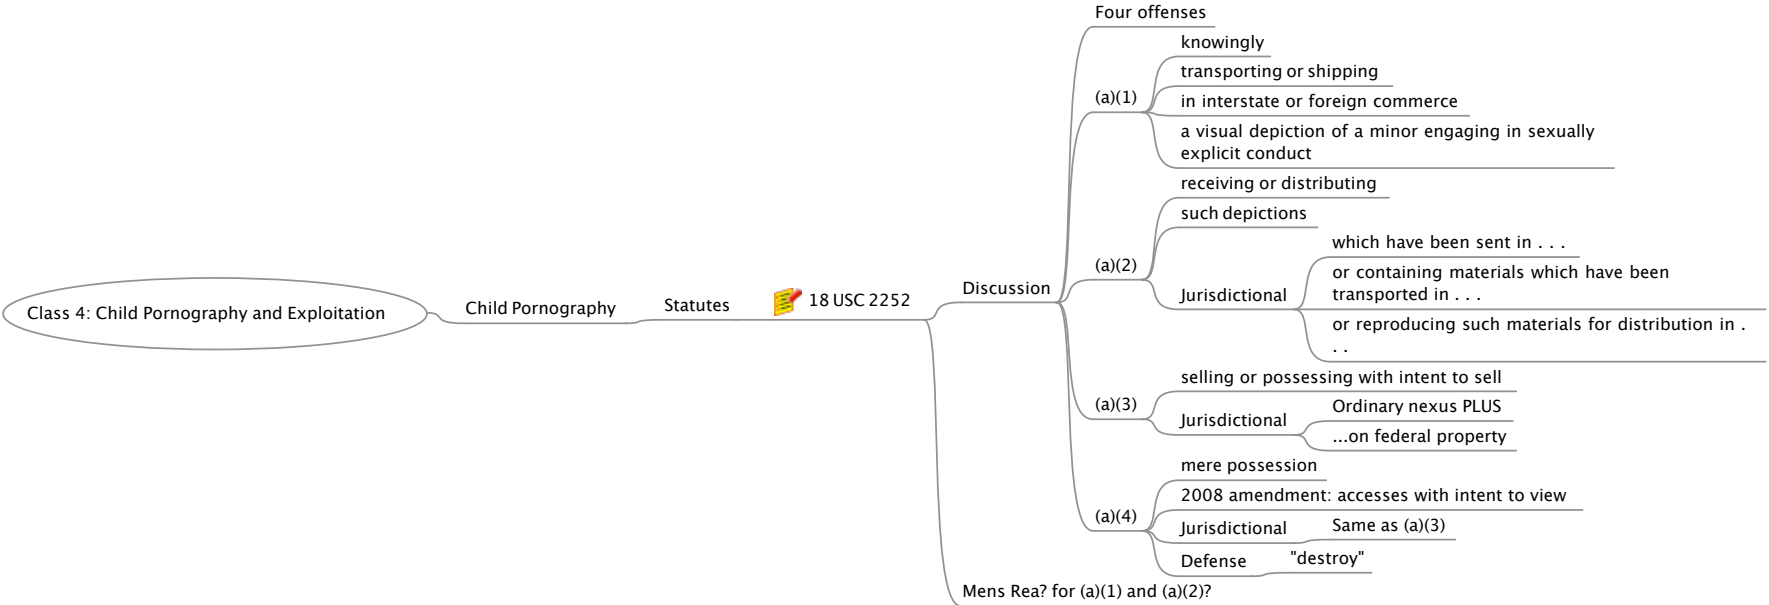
Class 4: Child Pornography and Exploitation

Child Pornography

Statutes

18 USC 2252

Discussion

Four offenses

(a)(1)

knowingly

transporting or shipping

in interstate or foreign commerce

a visual depiction of a minor engaging in sexually explicit conduct

(a)(2)

receiving or distributing

such depictions

Jurisdictional

which have been sent in . . .

or containing materials which have been transported in . . .

or reproducing such materials for distribution in . . .

(a)(3)

selling or possessing with intent to sell

Jurisdictional

Ordinary nexus PLUS

...on federal property

(a)(4)

mere possession

2008 amendment: accesses with intent to view

Jurisdictional

Same as (a)(3)

Defense

"destroy"

Mens Rea? for (a)(1) and (a)(2)?